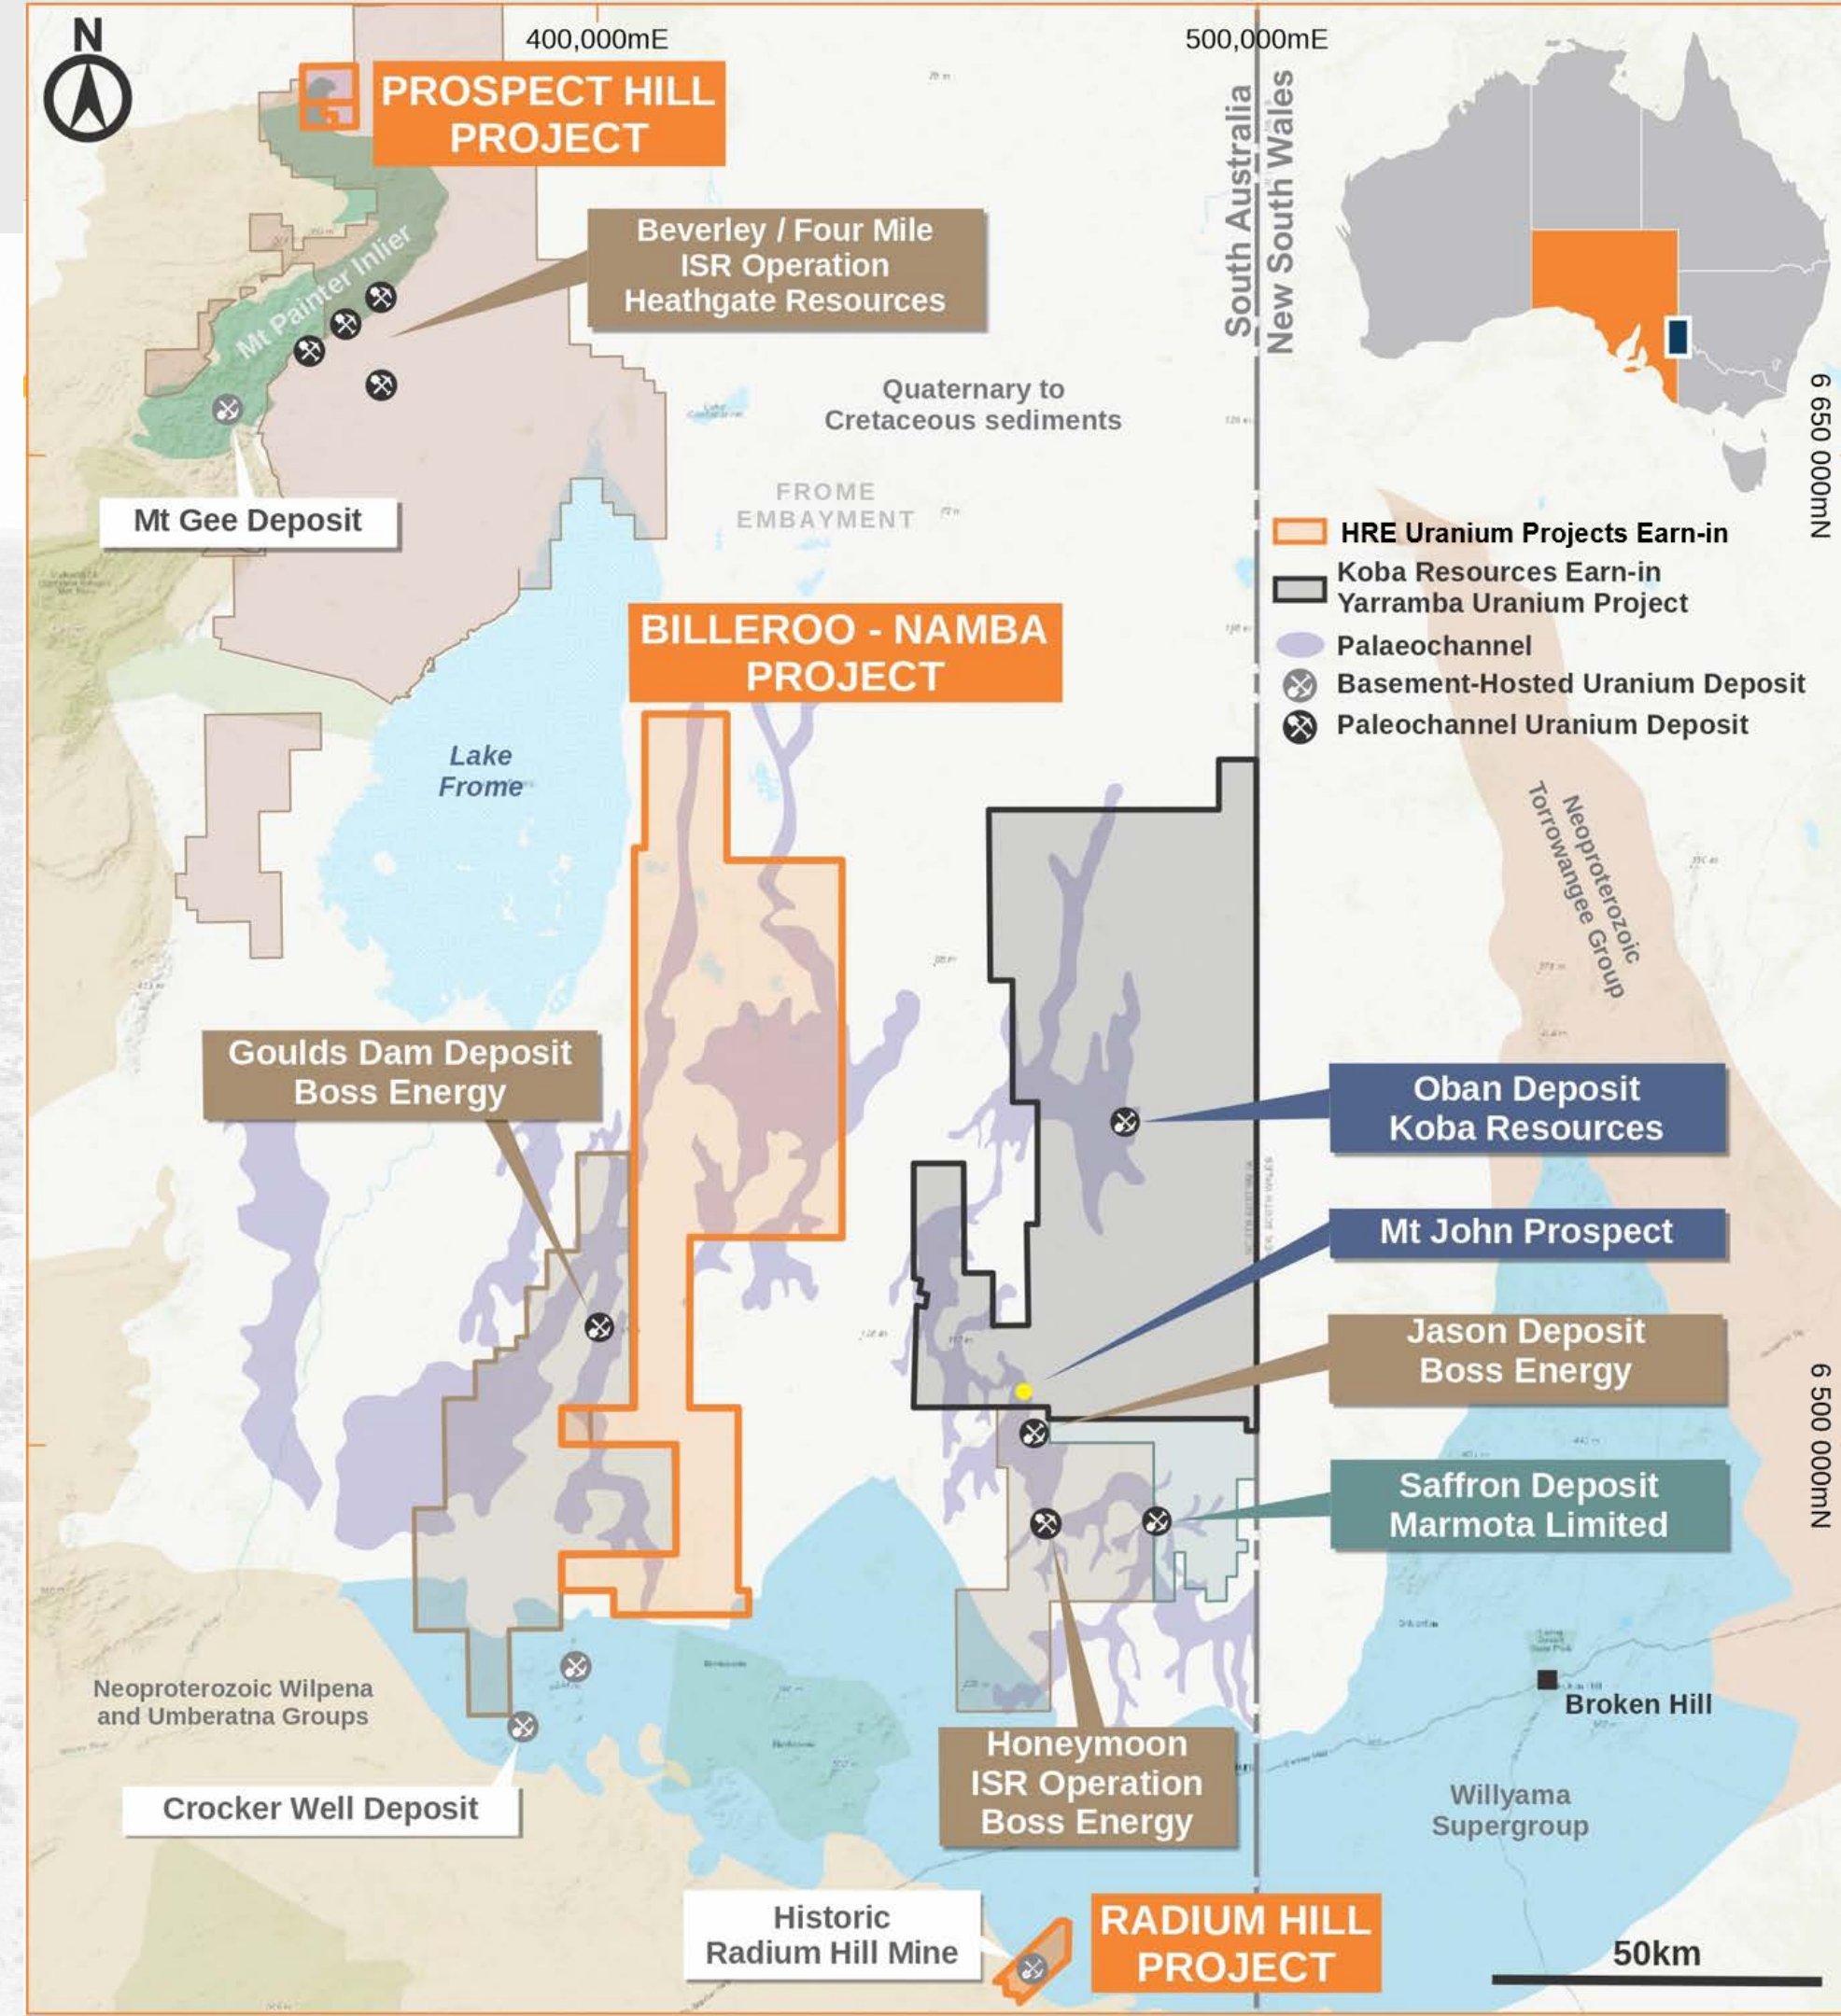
N

400,000mE

500,000mE

PROSPECT HILL PROJECT

Beverley / Four Mile ISR Operation Heathgate Resources

Mt Painter Inlier

South Australia
New South Wales

Quaternary to Cretaceous sediments

FROME EMBAYMENT

Mt Gee Deposit

6 650 000mN

HRE Uranium Projects Earn-in
Koba Resources Earn-in Yarramba Uranium Project
Palaeochannel
Basement-Hosted Uranium Deposit
Paleochannel Uranium Deposit

BILLEROO - NAMBA PROJECT

Lake Frome

Neoproterozoic Torrowangee Group

Goulds Dam Deposit Boss Energy

Oban Deposit Koba Resources

Mt John Prospect

Jason Deposit Boss Energy

6 500 000mN

Saffron Deposit Marmota Limited

Neoproterozoic Wilpena and Umberatna Groups

Broken Hill

Crocker Well Deposit

Honeymoon ISR Operation Boss Energy

Willyama Supergroup

Historic Radium Hill Mine

RADIUM HILL PROJECT

50km